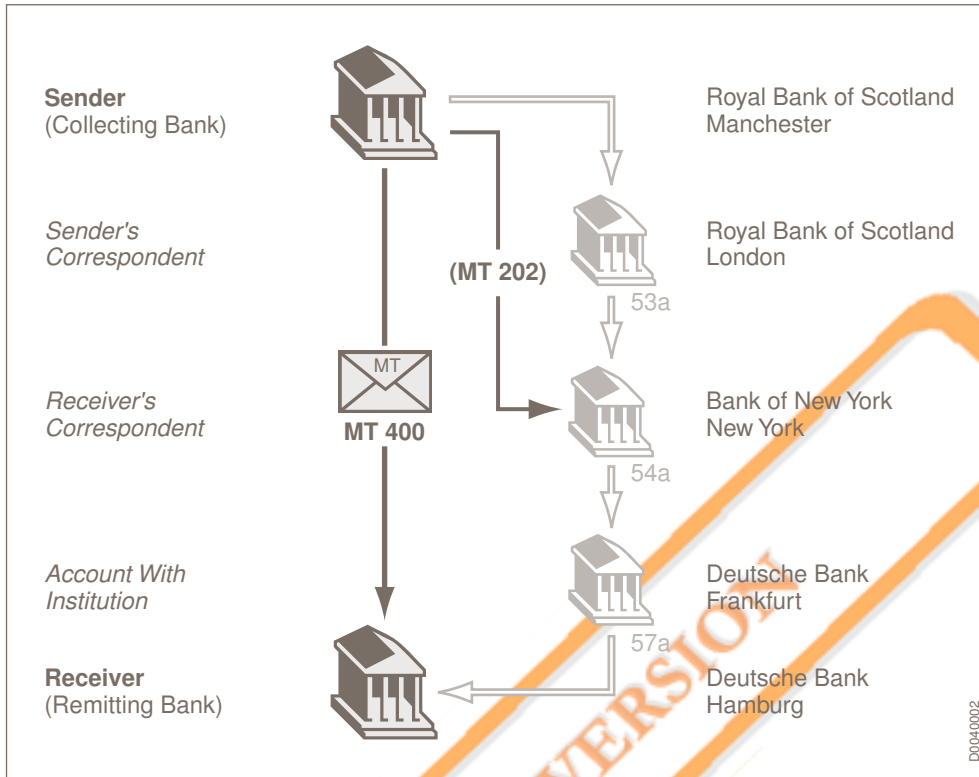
Sender
(Collecting Bank)

Royal Bank of Scotland
Manchester

Sender's
Correspondent

(MT 202)

Royal Bank of Scotland
London

53a

Receiver's
Correspondent

MT

MT 400

Bank of New York
New York

54a

Account With
Institution

Deutsche Bank
Frankfurt

57a

Receiver
(Remitting Bank)

Deutsche Bank
Hamburg

VERSION

D0040002